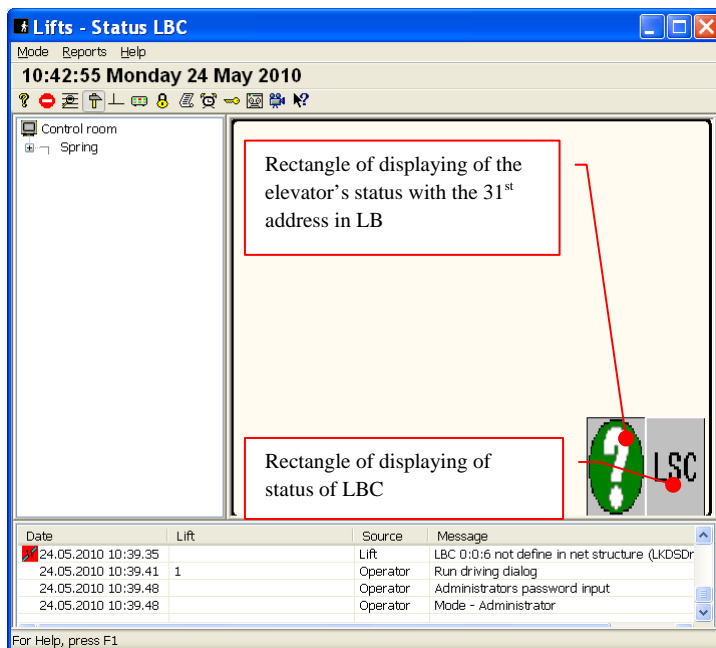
Lifts - Status LBC

Mode Reports Help

10:42:55 Monday 24 May 2010

Control room
Spring

Rectangle of displaying of the elevator’s status with the 31$^{st}$ address in LB

Rectangle of displaying of status of LBC

LSC

| Date | Lift | Source | Message |
|---|---|---|---|
| 24.05.2010 10:39.35 | | Lift | LBC 0:0:6 not define in net structure (LKDSDr |
| 24.05.2010 10:39.41 | 1 | Operator | Run driving dialog |
| 24.05.2010 10:39.48 | | Operator | Administrators password input |
| 24.05.2010 10:39.48 | | Operator | Mode - Administrator |

For Help, press F1